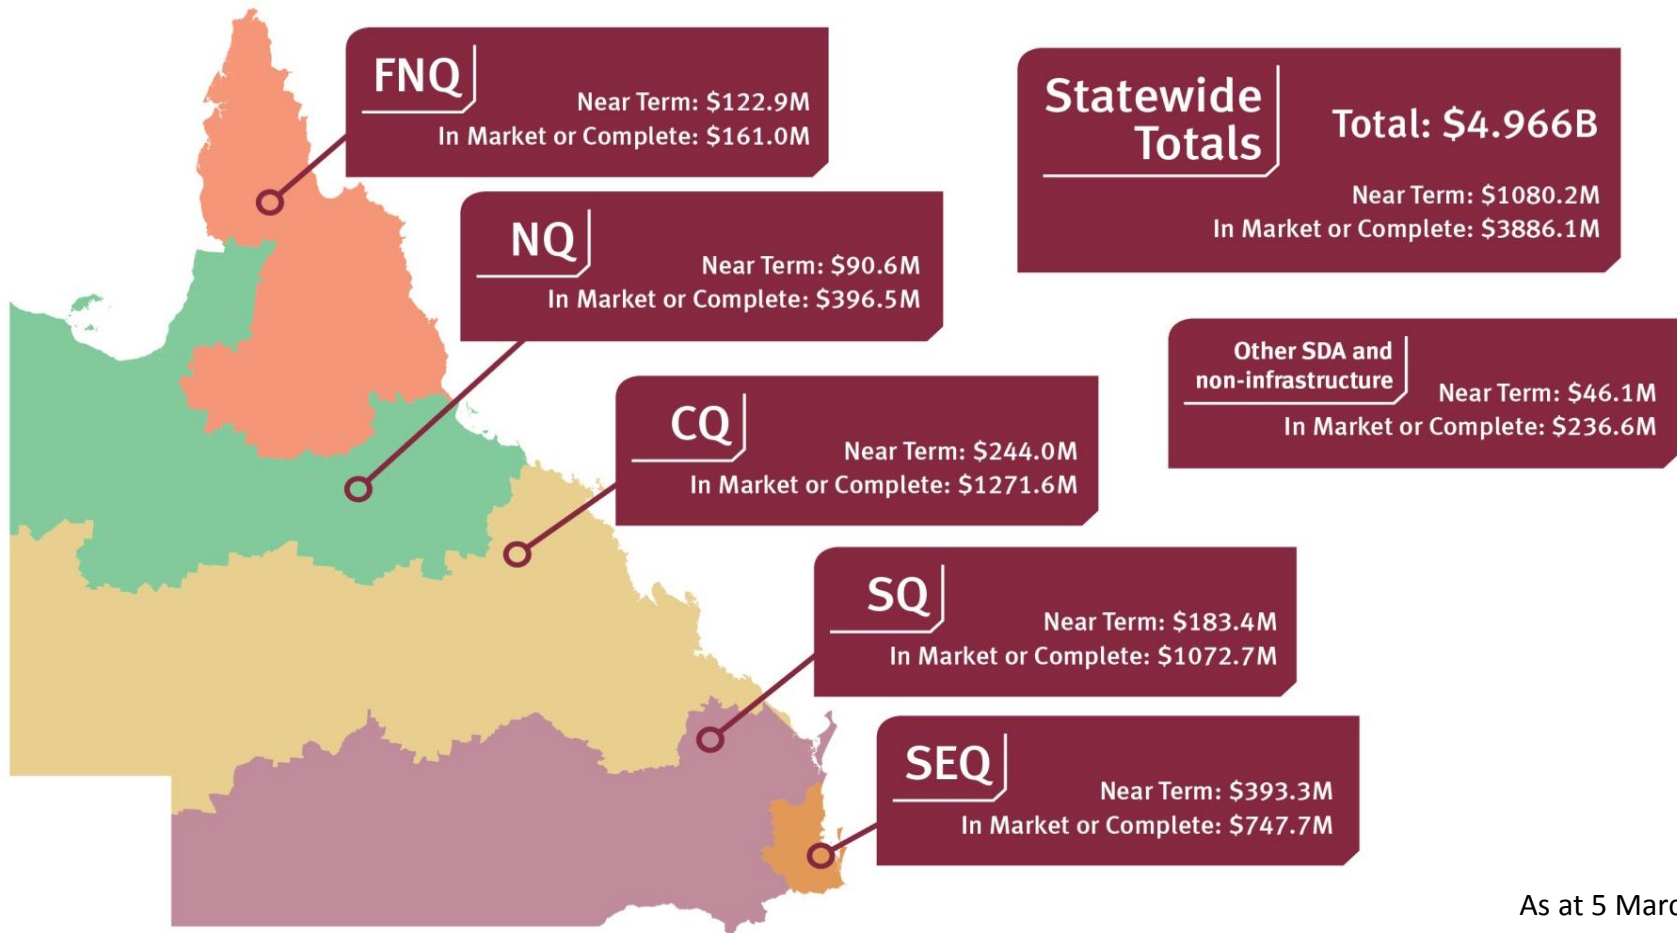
FNQ
Near Term: \$122.9M
In Market or Complete: \$161.0M

NQ
Near Term: \$90.6M
In Market or Complete: \$396.5M

CQ
Near Term: \$244.0M
In Market or Complete: \$1271.6M

SQ
Near Term: \$183.4M
In Market or Complete: \$1072.7M

SEQ
Near Term: \$393.3M
In Market or Complete: \$747.7M

Statewide Totals
Total: \$4.966B
Near Term: \$1080.2M
In Market or Complete: \$3886.1M

Other SDA and non-infrastructure
Near Term: \$46.1M
In Market or Complete: \$236.6M

As at 5 Marc